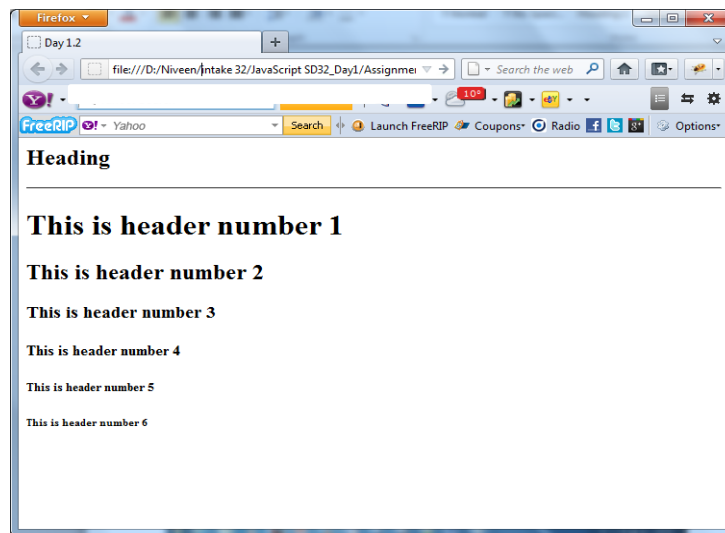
Firefox

Day 1.2

+

file:///D:/Niveen/intake 32/JavaScript SD32_Day1/Assignme

Search the web

10°

FreeRIP Yahoo Search Launch FreeRIP Coupons Radio Options

Heading

This is header number 1

This is header number 2

This is header number 3

This is header number 4

This is header number 5

This is header number 6